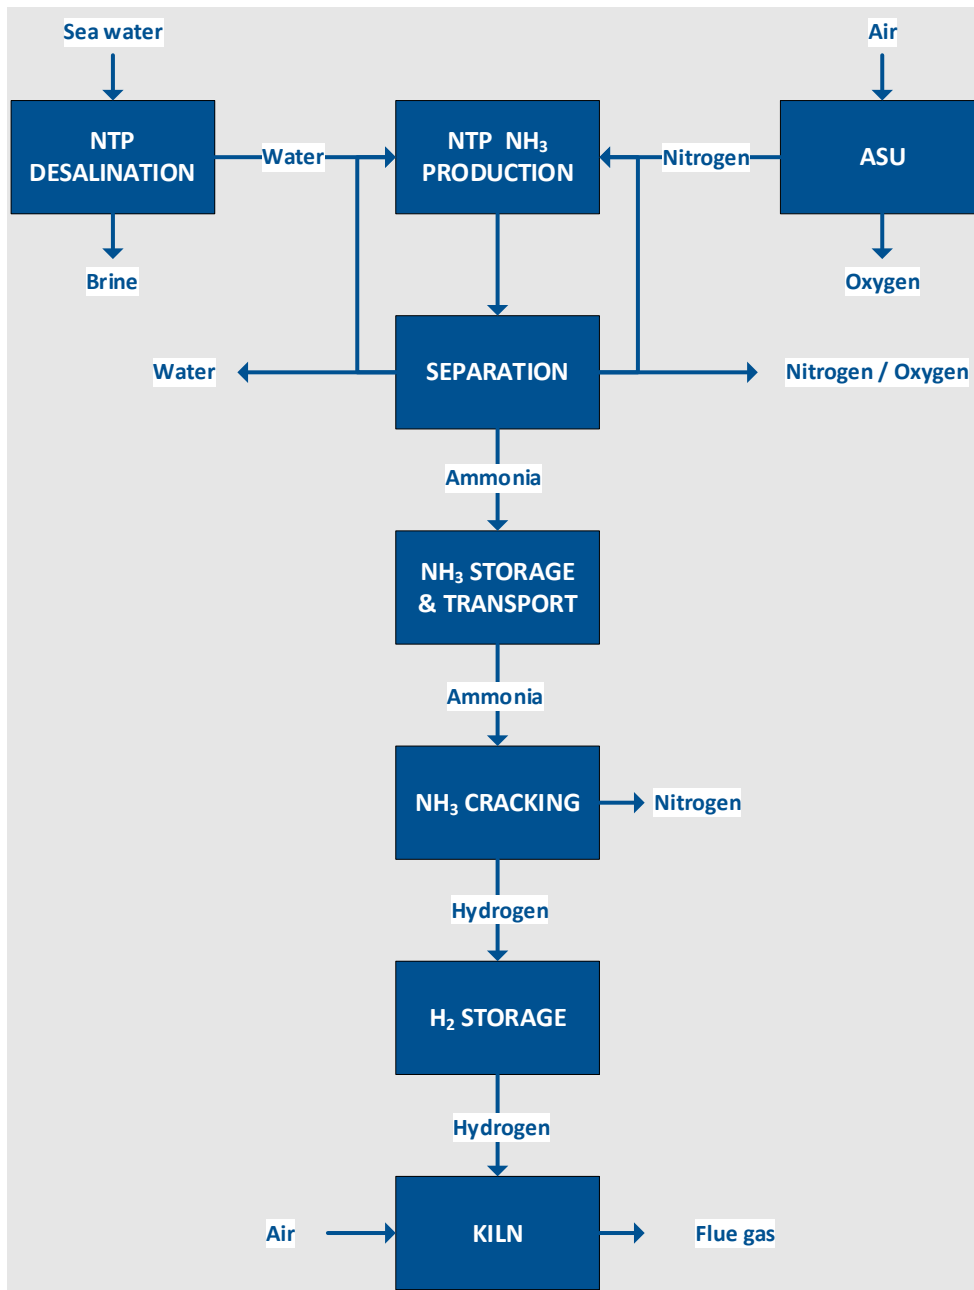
Sea water

Air

NTP DESALINATION

Water

NTP $NH_3$ PRODUCTION

Nitrogen

ASU

Brine

Oxygen

Water

SEPARATION

Nitrogen / Oxygen

Ammonia

$NH_3$ STORAGE & TRANSPORT

Ammonia

$NH_3$ CRACKING

Nitrogen

Hydrogen

$H_2$ STORAGE

Hydrogen

Air

KILN

Flue gas